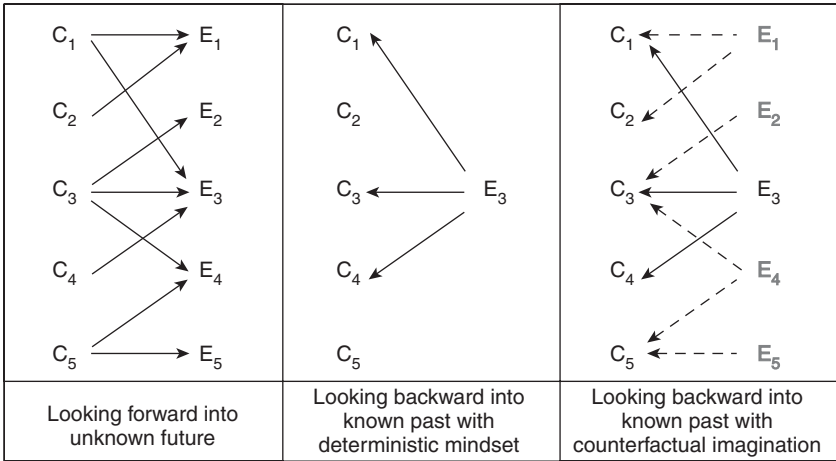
| $C_1$ $C_2$ $C_3$ $C_4$ $C_5$ → $E_1$ $E_2$ $E_3$ $E_4$ $E_5$ | $C_1$ $C_2$ $C_3$ $C_4$ $C_5$ ← $E_3$ | $C_1$ $C_2$ $C_3$ $C_4$ $C_5$ ← $E_1$ $E_2$ $E_3$ $E_4$ $E_5$ |
|---|---|---|
| Looking forward into unknown future | Looking backward into known past with deterministic mindset | Looking backward into known past with counterfactual imagination |